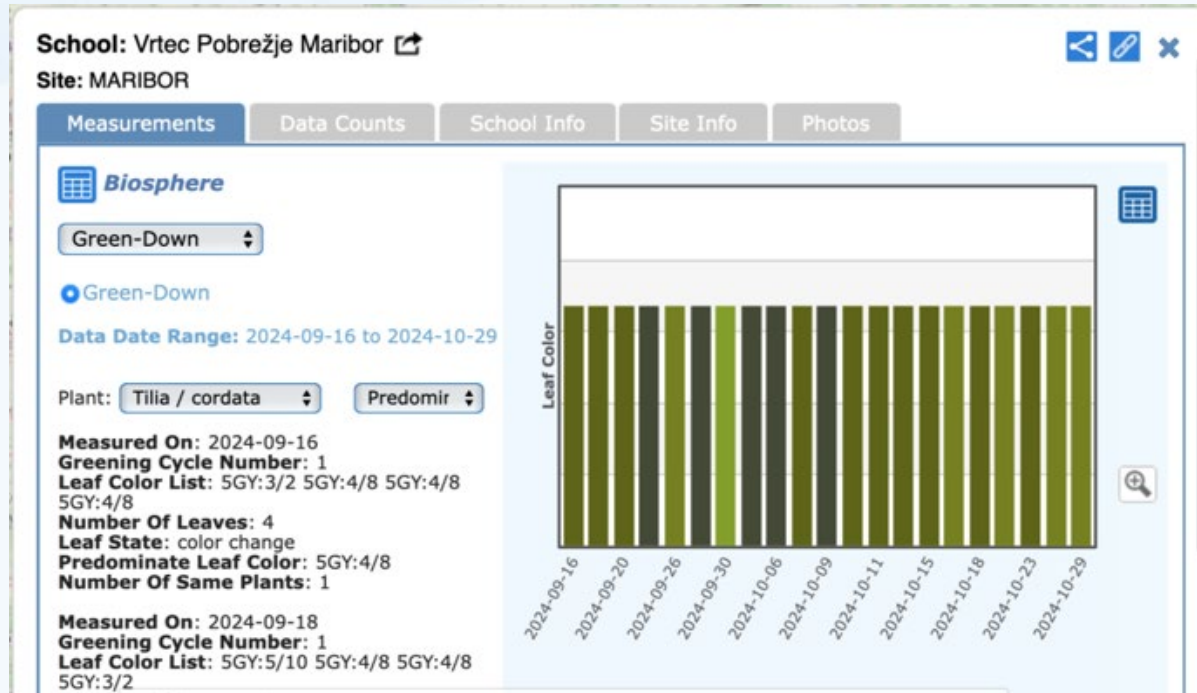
School: Vrtec Pobrežje Maribor
Site: MARIBOR

Measurements | Data Counts | School Info | Site Info | Photos

Biosphere

Green-Down

Green-Down

Data Date Range: 2024-09-16 to 2024-10-29

Plant: Tilia / cordata    Predomir

Measured On: 2024-09-16
Greening Cycle Number: 1
Leaf Color List: 5GY:3/2 5GY:4/8 5GY:4/8 5GY:4/8
Number Of Leaves: 4
Leaf State: color change
Predominate Leaf Color: 5GY:4/8
Number Of Same Plants: 1

Measured On: 2024-09-18
Greening Cycle Number: 1
Leaf Color List: 5GY:5/10 5GY:4/8 5GY:4/8 5GY:3/2

Leaf Color

2024-09-16
2024-09-20
2024-09-26
2024-09-30
2024-10-06
2024-10-09
2024-10-11
2024-10-15
2024-10-18
2024-10-23
2024-10-29